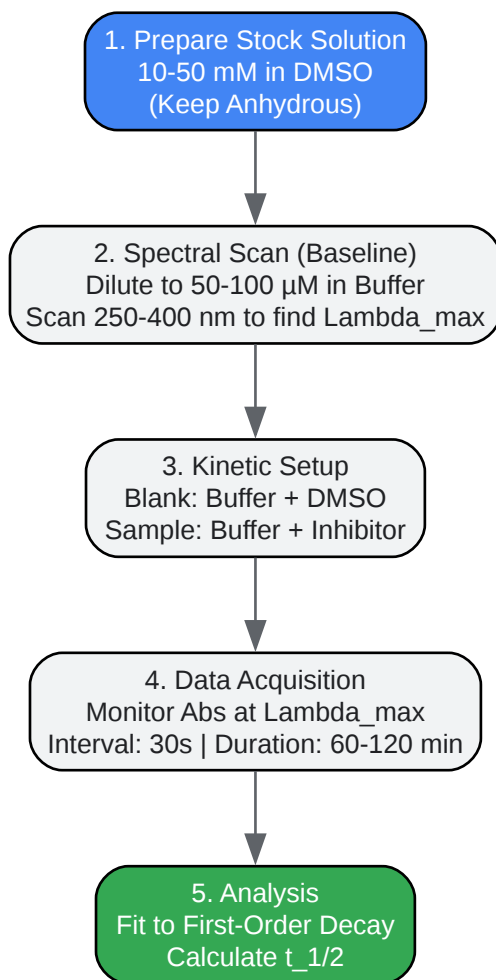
1. Prepare Stock Solution
10-50 mM in DMSO
(Keep Anhydrous)

2. Spectral Scan (Baseline)
Dilute to 50-100 µM in Buffer
Scan 250-400 nm to find Lambda_max

3. Kinetic Setup
Blank: Buffer + DMSO
Sample: Buffer + Inhibitor

4. Data Acquisition
Monitor Abs at Lambda_max
Interval: 30s | Duration: 60-120 min

5. Analysis
Fit to First-Order Decay
Calculate t_1/2